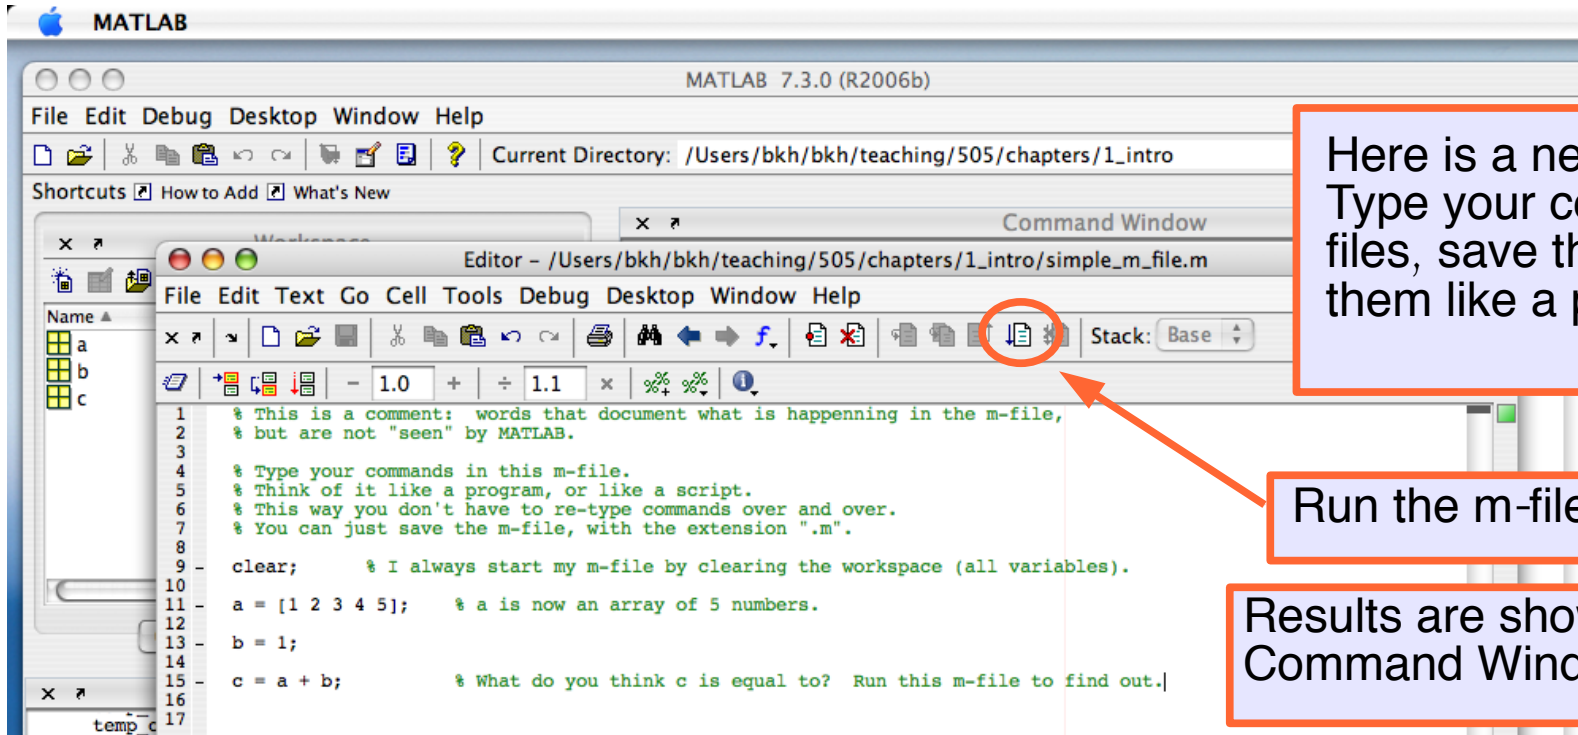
MATLAB

MATLAB 7.3.0 (R2006b)

File Edit Debug Desktop Window Help

Current Directory: /Users/bkh/bkh/teaching/505/chapters/1_intro

Shortcuts How to Add What's New

Command Window

Workspace

Editor - /Users/bkh/bkh/teaching/505/chapters/1_intro/simple_m_file.m

File Edit Text Go Cell Tools Debug Desktop Window Help

Stack: Base

Name

a
b
c

- 1.0 + ÷ 1.1 ×

1 % This is a comment: words that document what is happenning in the m-file,
2 % but are not "seen" by MATLAB.
3
4 % Type your commands in this m-file.
5 % Think of it like a program, or like a script.
6 % This way you don't have to re-type commands over and over.
7 % You can just save the m-file, with the extension ".m".
8
9 - clear; % I always start my m-file by clearing the workspace (all variables).
10
11 - a = [1 2 3 4 5]; % a is now an array of 5 numbers.
12
13 - b = 1;
14
15 - c = a + b; % What do you think c is equal to? Run this m-file to find out.
16
17

temp_c

Here is a ne
Type your c
files, save th
them like a p

Run the m-file

Results are sho
Command Wind